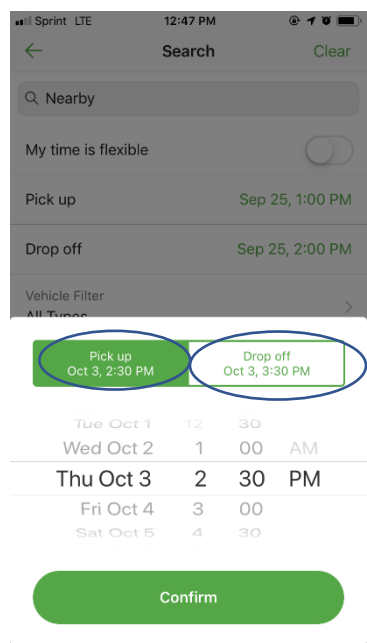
Sprint LTE 12:47 PM

Search Clear

Nearby

My time is flexible

Pick up Sep 25, 1:00 PM

Drop off Sep 25, 2:00 PM

Vehicle Filter
All Types

Pick up
Oct 3, 2:30 PM

Drop off
Oct 3, 3:30 PM

Tue Oct 1 12 30
Wed Oct 2 1 00 AM
Thu Oct 3 2 30 PM
Fri Oct 4 3 00
Sat Oct 5 4 30

Confirm